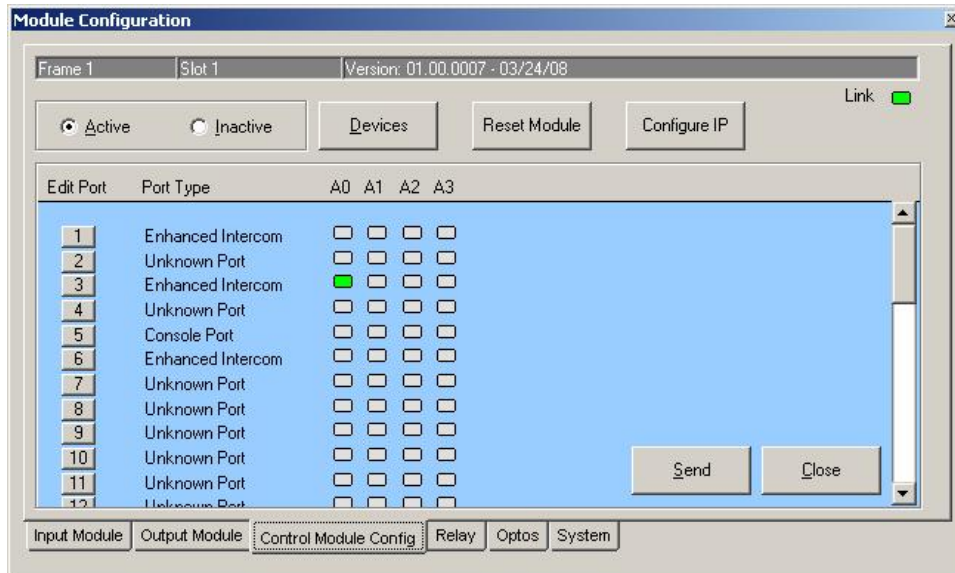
Module Configuration

Frame 1 Slot 1 Version: 01.00.0007 - 03/24/08

Link

Active Inactive

Devices

Reset Module

Configure IP

| Edit Port | Port Type | A0 | A1 | A2 | A3 |
|---|---|---|---|---|---|
| 1 | Enhanced Intercom | | | | |
| 2 | Unknown Port | | | | |
| 3 | Enhanced Intercom | | | | |
| 4 | Unknown Port | | | | |
| 5 | Console Port | | | | |
| 6 | Enhanced Intercom | | | | |
| 7 | Unknown Port | | | | |
| 8 | Unknown Port | | | | |
| 9 | Unknown Port | | | | |
| 10 | Unknown Port | | | | |
| 11 | Unknown Port | | | | |
| 12 | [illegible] | | | | |

Send

Close

Input Module | Output Module | Control Module Config | Relay | Optos | System